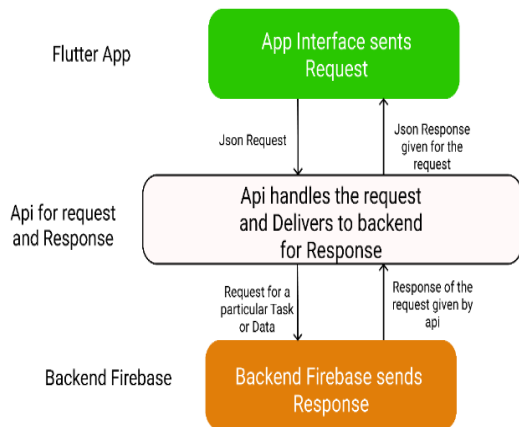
Flutter App

App Interface sents Request

Json Request

Json Response given for the request

Api for request and Response

Api handles the request and Delivers to backend for Response

Request for a particular Task or Data

Response of the request given by api

Backend Firebase

Backend Firebase sends Response